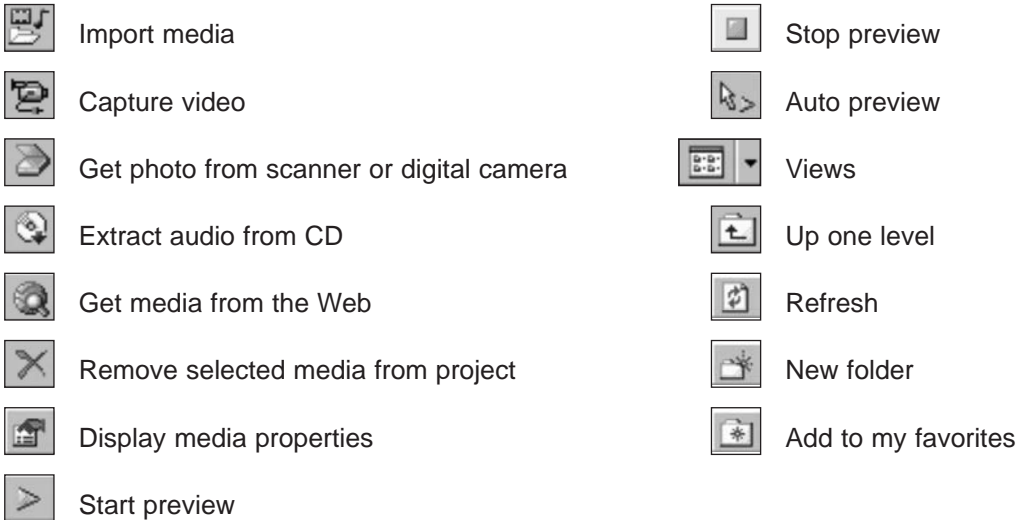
Import media

Capture video

Get photo from scanner or digital camera

Extract audio from CD

Get media from the Web

Remove selected media from project

Display media properties

Start preview

Stop preview

Auto preview

Views

Up one level

Refresh

New folder

Add to my favorites